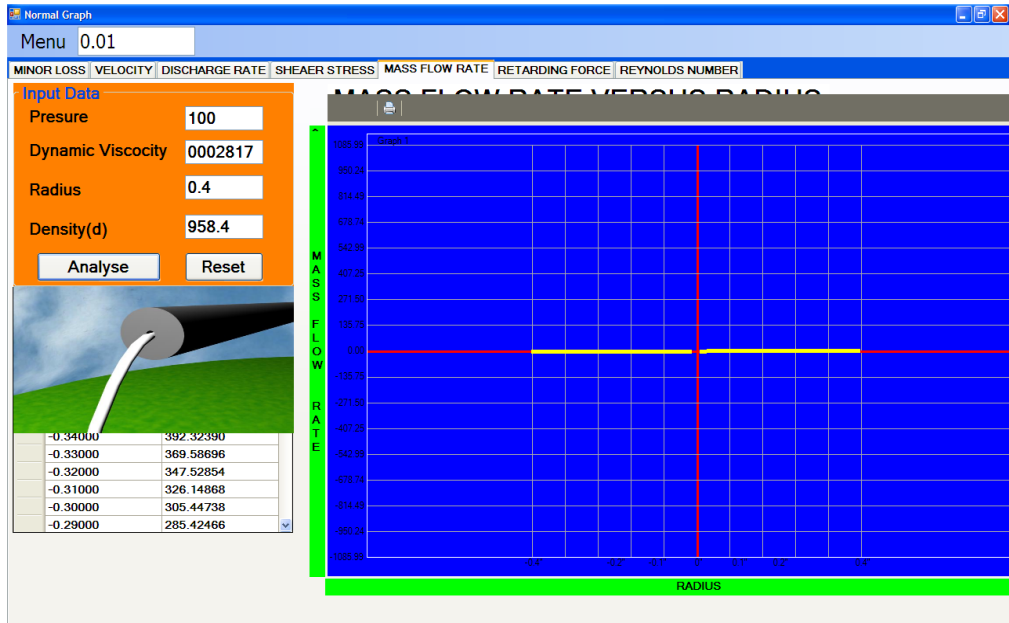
Normal Graph

Menu 0.01

MINOR LOSS | VELOCITY | DISCHARGE RATE | SHEAER STRESS | MASS FLOW RATE | RETARDING FORCE | REYNOLDS NUMBER

Input Data

Presure 100

Dynamic Viscocity 0002817

Radius 0.4

Density(d) 958.4

Analyse

Reset

| | |
|---|---|
| -0.34000 | 392.32390 |
| -0.33000 | 369.58696 |
| -0.32000 | 347.52854 |
| -0.31000 | 326.14868 |
| -0.30000 | 305.44738 |
| -0.29000 | 285.42466 |

MASS FLOW RATE VERSUS RADIUS

MASS FLOW RATE

RADIUS